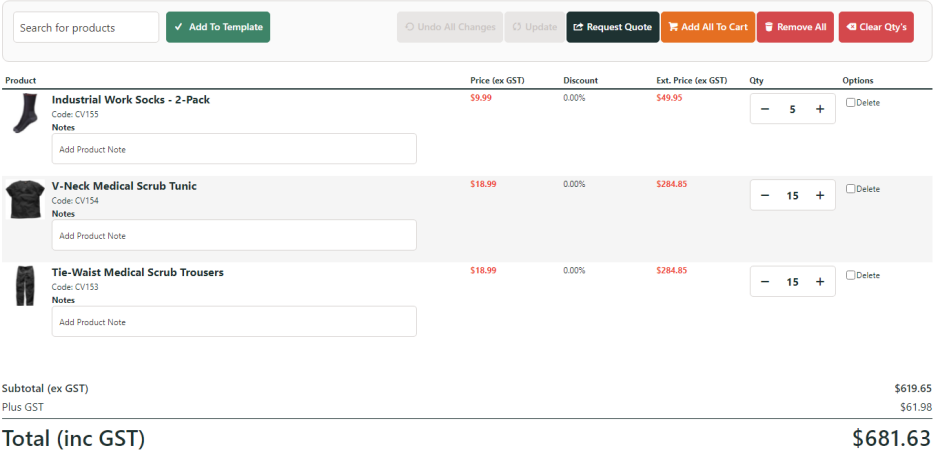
Search for products

Add To Template

Undo All Changes

Update

Request Quote

Add All To Cart

Remove All

Clear Qty's

| Product | Price (ex GST) | Discount | Ext. Price (ex GST) | Qty | Options |
|---|---|---|---|---|---|
| Industrial Work Socks - 2-Pack<br>Code: CV155<br>Notes<br>Add Product Note | $9.99 | 0.00% | $49.95 | − 5 + | Delete |
| V-Neck Medical Scrub Tunic<br>Code: CV154<br>Notes<br>Add Product Note | $18.99 | 0.00% | $284.85 | − 15 + | Delete |
| Tie-Waist Medical Scrub Trousers<br>Code: CV153<br>Notes<br>Add Product Note | $18.99 | 0.00% | $284.85 | − 15 + | Delete |

Subtotal (ex GST) $619.65

Plus GST $61.98

Total (inc GST) $681.63